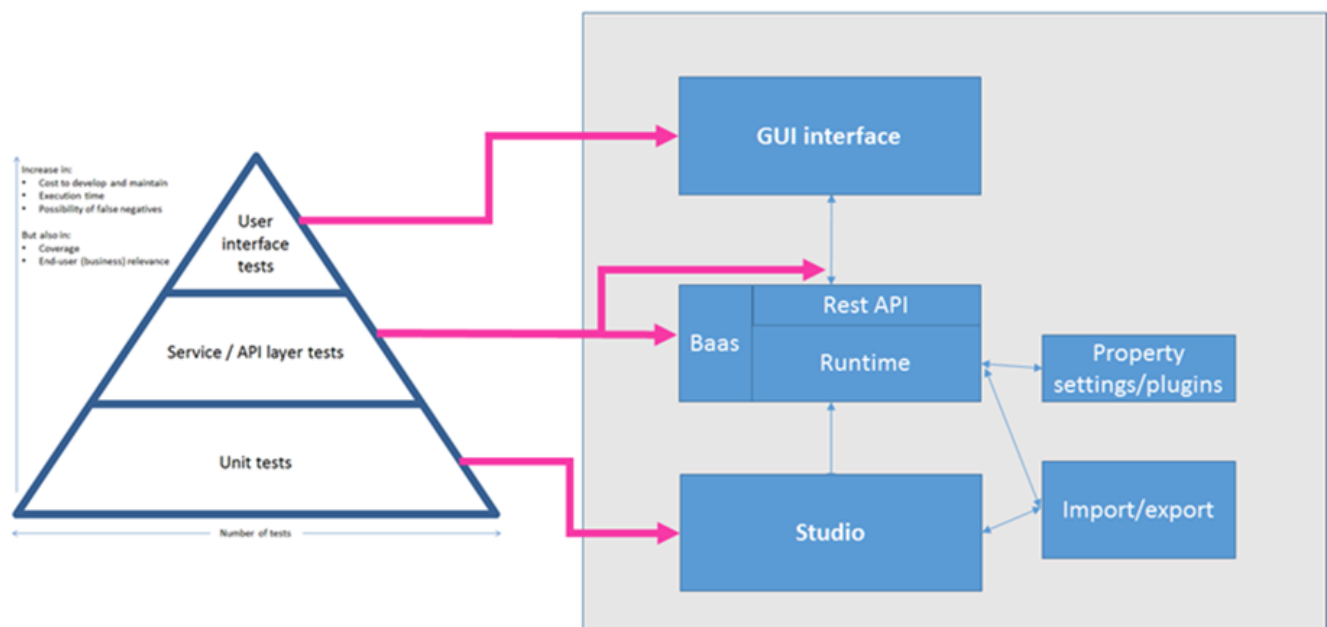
Increase in:
- Cost to develop and maintain
- Execution time
- Possibility of false negatives

But also in:
- Coverage
- End-user (business) relevance

User interface tests

Service / API layer tests

Unit tests

Number of tests

GUI interface

Baas

Rest API

Runtime

Property settings/plugins

Import/export

Studio